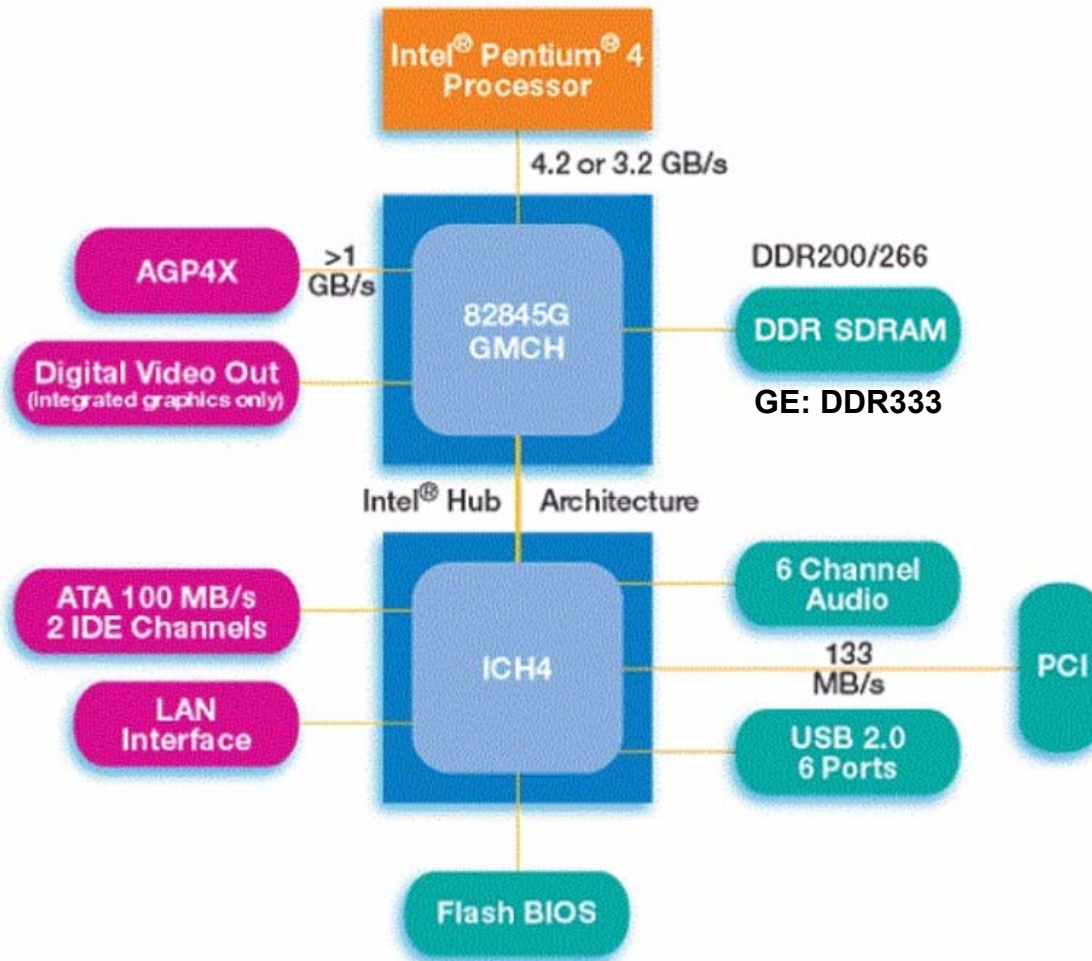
Intel® Pentium® 4 Processor

4.2 or 3.2 GB/s

AGP4X

>1 GB/s

82845G GMCH

DDR200/266

DDR SDRAM

GE: DDR333

Digital Video Out (integrated graphics only)

Intel® Hub Architecture

ATA 100 MB/s 2 IDE Channels

ICH4

6 Channel Audio

133 MB/s

PCI

LAN Interface

USB 2.0 6 Ports

Flash BIOS